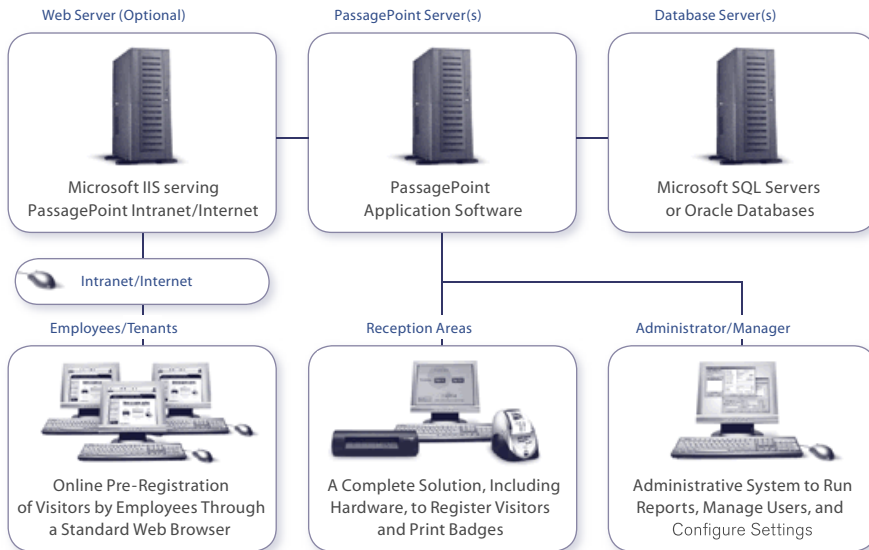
Web Server (Optional)

Microsoft IIS serving PassagePoint Intranet/Internet

PassagePoint Server(s)

PassagePoint Application Software

Database Server(s)

Microsoft SQL Servers or Oracle Databases

Intranet/Internet

Employees/Tenants

Online Pre-Registration of Visitors by Employees Through a Standard Web Browser

Reception Areas

A Complete Solution, Including Hardware, to Register Visitors and Print Badges

Administrator/Manager

Administrative System to Run Reports, Manage Users, and Configure Settings